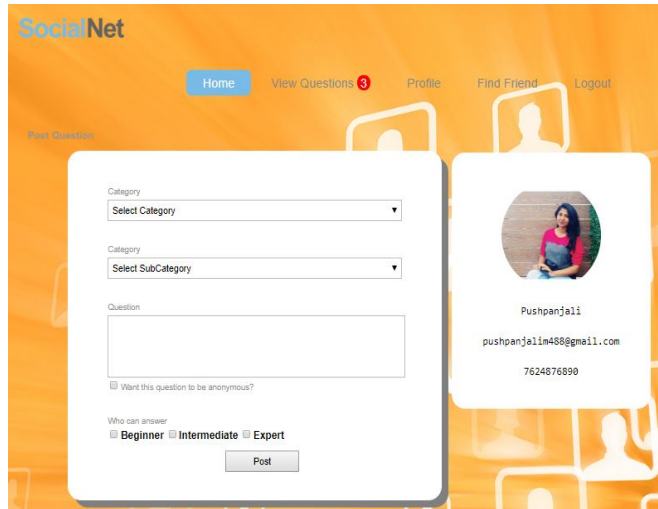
SocialNet

Home View Questions 3 Profile Find Friend Logout

Post Question

Category
Select Category

Category
Select SubCategory

Question

Want this question to be anonymous?

Who can answer
Beginner Intermediate Expert

Post

Pushpanjali

pushpanjalim488@gmail.com

7624876890